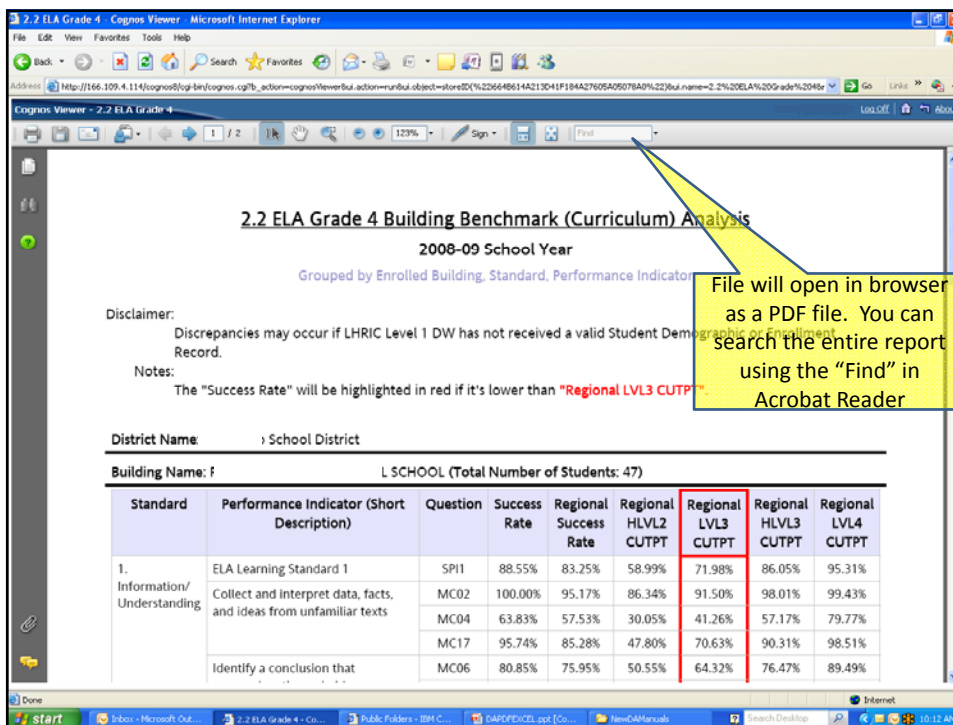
2.2 ELA Grade 4 - Cognos Viewer - Microsoft Internet Explorer

File Edit View Favorites Tools Help

Back Search Favorites

Address http://166.109.4.114/cognos8/cgi-bin/cognos.cgi?b_action=cognosViewer&ui.action=run&ui.object=storeID(%22i664B614A213D41F184A27605A05078A0%22)&ui.name=2.2%20ELA%20Grade%204&r Go Links

Cognos Viewer - 2.2 ELA Grade 4 Log Off About

1 / 2 123% Sign Find

2.2 ELA Grade 4 Building Benchmark (Curriculum) Analysis

2008-09 School Year

Grouped by Enrolled Building, Standard, Performance Indicator

Disclaimer:

Discrepancies may occur if LHRIC Level 1 DW has not received a valid Student Demographic or Enrollment Record.

Notes:

The "Success Rate" will be highlighted in red if it's lower than "Regional LVL3 CUTPT".

File will open in browser as a PDF file. You can search the entire report using the "Find" in Acrobat Reader

District Name: School District

Building Name: F L SCHOOL (Total Number of Students: 47)

| Standard | Performance Indicator (Short Description) | Question | Success Rate | Regional Success Rate | Regional HLVL2 CUTPT | Regional LVL3 CUTPT | Regional HLVL3 CUTPT | Regional LVL4 CUTPT |
|---|---|---|---|---|---|---|---|---|
| 1. Information/ Understanding | ELA Learning Standard 1 | SPI1 | 88.55% | 83.25% | 58.99% | 71.98% | 86.05% | 95.31% |
| | Collect and interpret data, facts, and ideas from unfamiliar texts | MC02 | 100.00% | 95.17% | 86.34% | 91.50% | 98.01% | 99.43% |
| | | MC04 | 63.83% | 57.53% | 30.05% | 41.26% | 57.17% | 79.77% |
| | | MC17 | 95.74% | 85.28% | 47.80% | 70.63% | 90.31% | 98.51% |
| | Identify a conclusion that | MC06 | 80.85% | 75.95% | 50.55% | 64.32% | 76.47% | 89.49% |

Done Internet

start Inbox - Microsoft Out... 2.2 ELA Grade 4 - Co... Public Folders - IBM C... DAPDFEXCEL.ppt [Co... NewDAManuals Search Desktop 10:12 AM